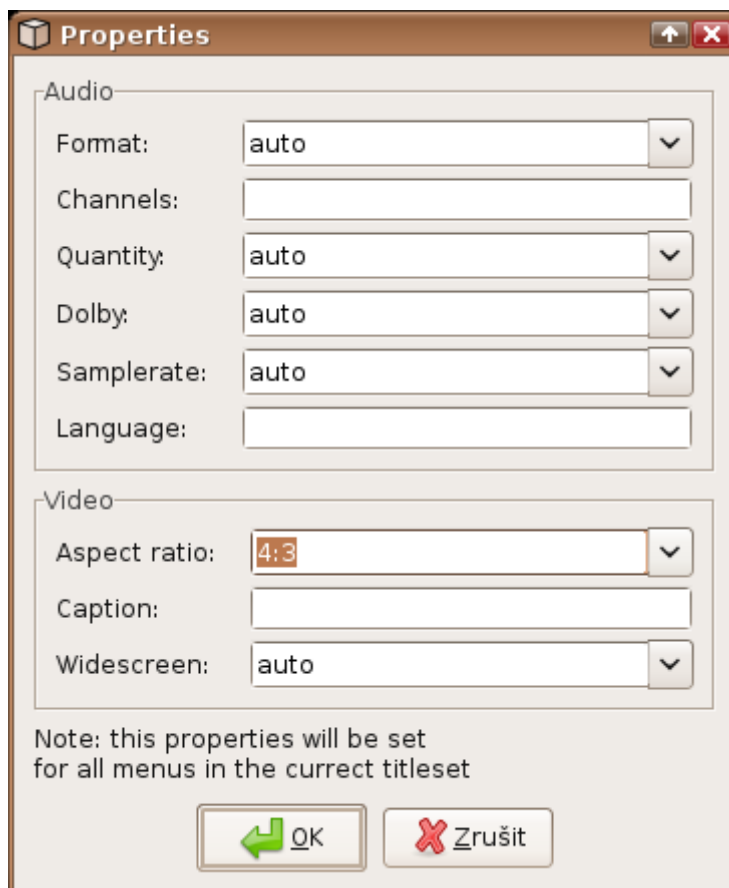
Properties

Audio

Format: auto

Channels:

Quantity: auto

Dolby: auto

Samplerate: auto

Language:

Video

Aspect ratio: 4:3

Caption:

Widescreen: auto

Note: this properties will be set for all menus in the currect titleset

OK

Zrušit